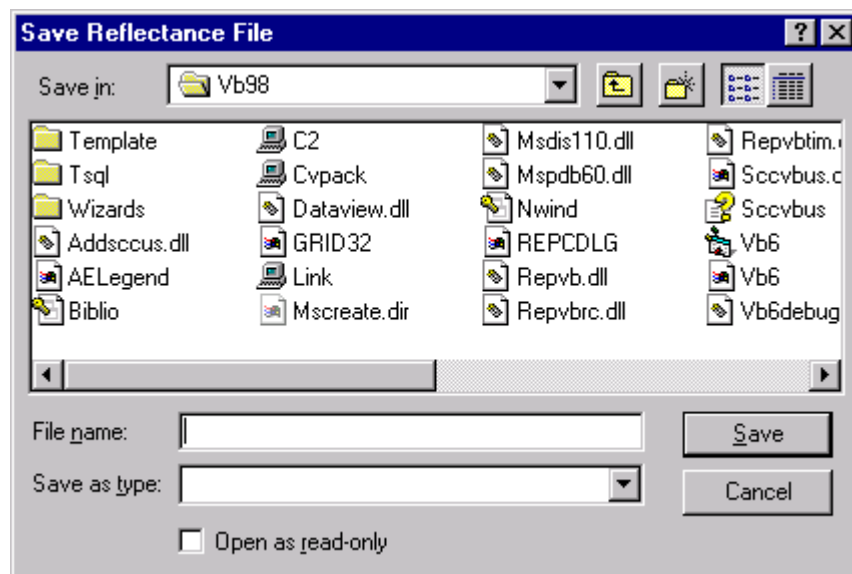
Save Reflectance File

Save in: Vb98

Template
Tsql
Wizards
Addsccus.dll
AELegend
Biblio

C2
Cvpack
Dataview.dll
GRID32
Link
Mscreate.dir

Msdis110.dll
Mspdb60.dll
Nwind
REPCDLG
Repvb.dll
Repvbrc.dll

Repvbtim.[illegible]
Sccvbus.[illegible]
Sccvbus
Vb6
Vb6
Vb6debug

File name:
Save as type:
Open as read-only

Save
Cancel